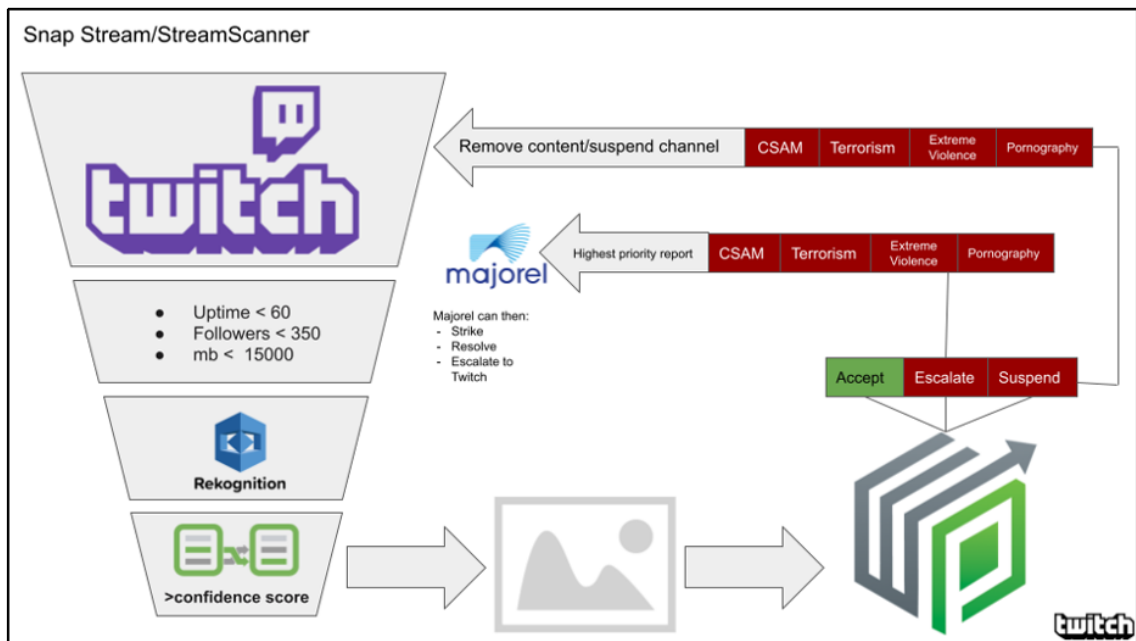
Snap Stream/StreamScanner

twitch

Remove content/suspend channel

| CSAM | Terrorism | Extreme Violence | Pornography |
|---|---|---|---|

majorel

Highest priority report

| CSAM | Terrorism | Extreme Violence | Pornography |
|---|---|---|---|

- Uptime < 60
- Followers < 350
- mb < 15000

Majorel can then:
- Strike
- Resolve
- Escalate to Twitch

| Accept | Escalate | Suspend |
|---|---|---|

Rekognition

>confidence score

twitch